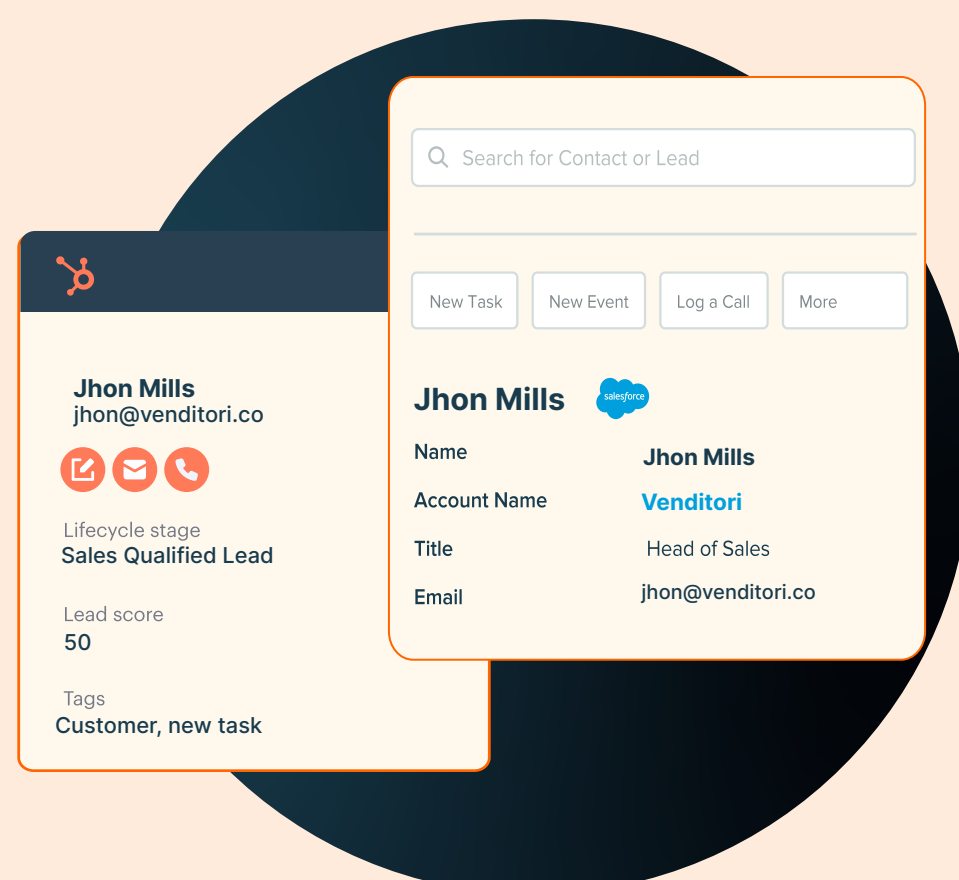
Jhon Mills
jhon@venditori.co

Lifecycle stage
Sales Qualified Lead

Lead score
50

Tags
Customer, new task

Search for Contact or Lead

New Task | New Event | Log a Call | More

Jhon Mills salesforce

| | |
|---|---|
| Name | Jhon Mills |
| Account Name | Venditori |
| Title | Head of Sales |
| Email | jhon@venditori.co |